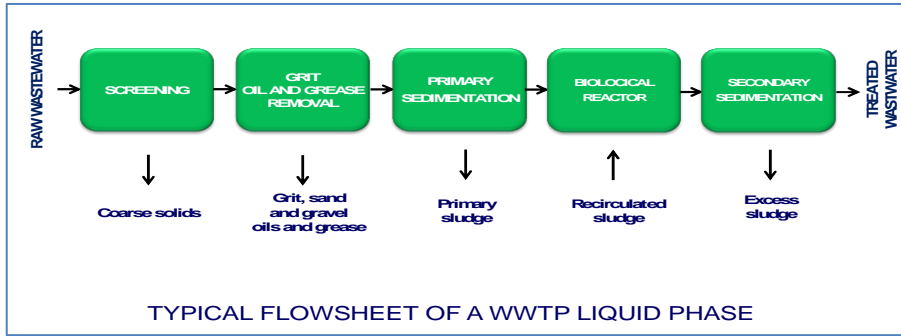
RAW WASTEWATER

SCREENING

GRIT OIL AND GREASE REMOVAL

PRIMARY SEDIMENTATION

BIOLOCICAL REACTOR

SECONDARY SEDIMENTATION

TREATED WASTWATER

Coarse solids

Grit, sand and gravel oils and grease

Primary sludge

Recirculated sludge

Excess sludge

TYPICAL FLOWSHEET OF A WWTP LIQUID PHASE